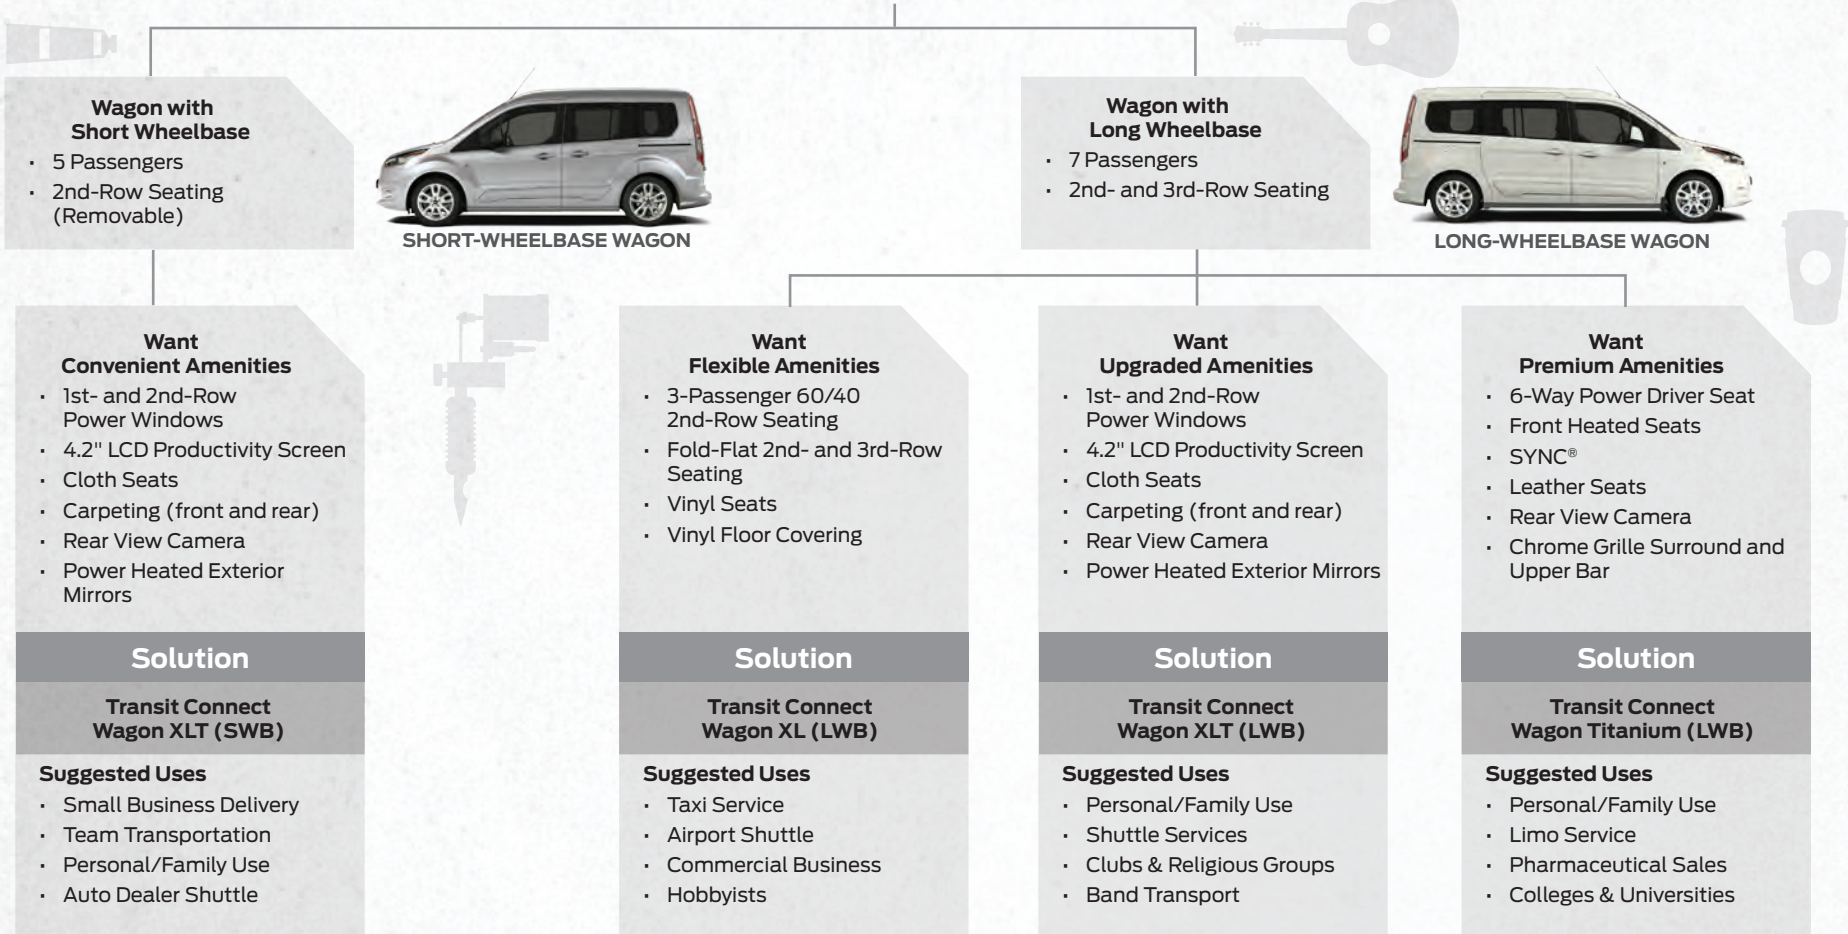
Wagon with
Short Wheelbase
• 5 Passengers
• 2nd-Row Seating (Removable)

SHORT-WHEELBASE WAGON

Wagon with
Long Wheelbase
• 7 Passengers
• 2nd- and 3rd-Row Seating

LONG-WHEELBASE WAGON

Want
Convenient Amenities
• 1st- and 2nd-Row Power Windows
• 4.2" LCD Productivity Screen
• Cloth Seats
• Carpeting (front and rear)
• Rear View Camera
• Power Heated Exterior Mirrors

Solution

Transit Connect
Wagon XLT (SWB)

Suggested Uses
• Small Business Delivery
• Team Transportation
• Personal/Family Use
• Auto Dealer Shuttle

Want
Flexible Amenities
• 3-Passenger 60/40 2nd-Row Seating
• Fold-Flat 2nd- and 3rd-Row Seating
• Vinyl Seats
• Vinyl Floor Covering

Solution

Transit Connect
Wagon XL (LWB)

Suggested Uses
• Taxi Service
• Airport Shuttle
• Commercial Business
• Hobbyists

Want
Upgraded Amenities
• 1st- and 2nd-Row Power Windows
• 4.2" LCD Productivity Screen
• Cloth Seats
• Carpeting (front and rear)
• Rear View Camera
• Power Heated Exterior Mirrors

Solution

Transit Connect
Wagon XLT (LWB)

Suggested Uses
• Personal/Family Use
• Shuttle Services
• Clubs & Religious Groups
• Band Transport

Want
Premium Amenities
• 6-Way Power Driver Seat
• Front Heated Seats
• SYNC®
• Leather Seats
• Rear View Camera
• Chrome Grille Surround and Upper Bar

Solution

Transit Connect
Wagon Titanium (LWB)

Suggested Uses
• Personal/Family Use
• Limo Service
• Pharmaceutical Sales
• Colleges & Universities